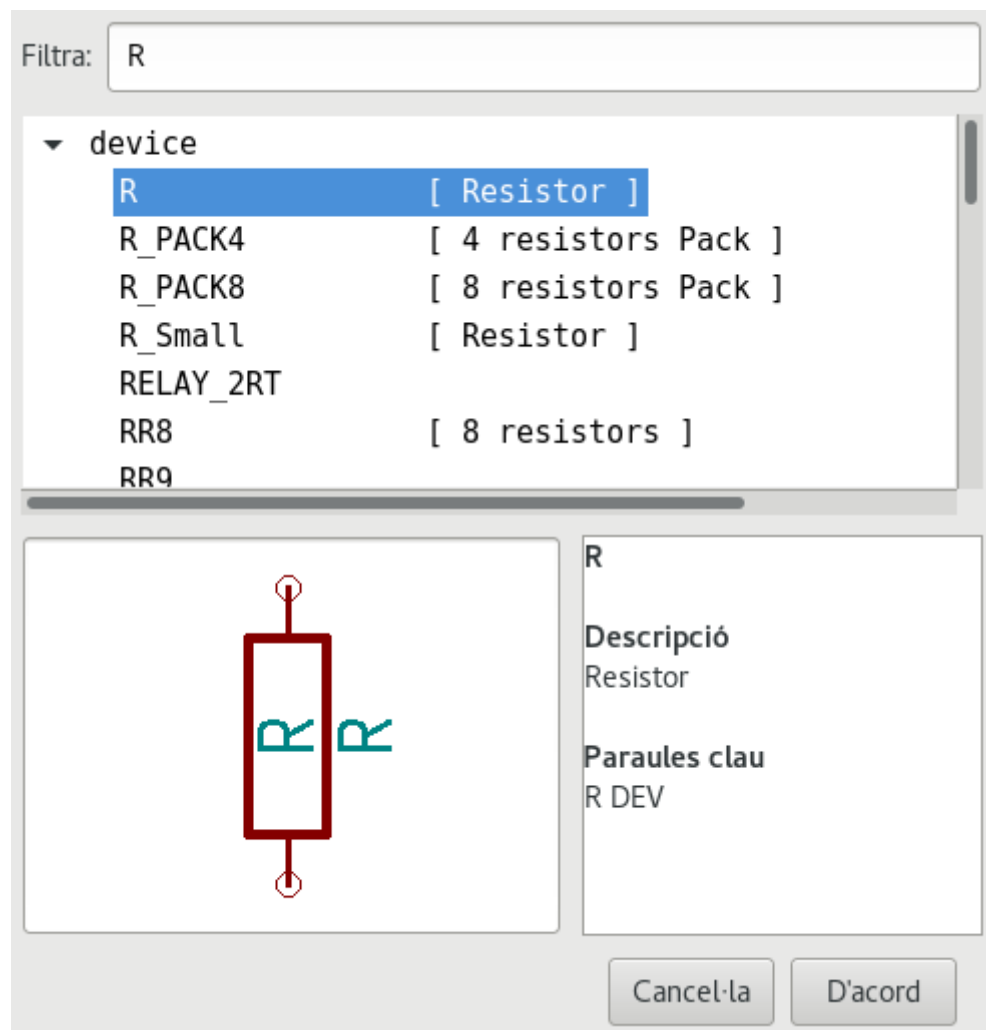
Filtra: R

device

| | |
|---|---|
| R | [ Resistor ] |
| R_PACK4 | [ 4 resistors Pack ] |
| R_PACK8 | [ 8 resistors Pack ] |
| R_Small | [ Resistor ] |
| RELAY_2RT | |
| RR8 | [ 8 resistors ] |
| RR9 | |

R R

R

Descripció
Resistor

Paraules clau
R DEV

Cancel·la D'acord